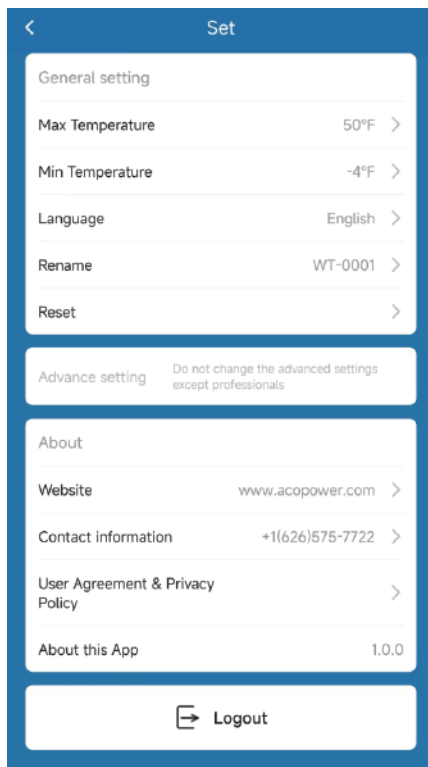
Set

General setting

Max Temperature 50°F

Min Temperature -4°F

Language English

Rename WT-0001

Reset

Advance setting Do not change the advanced settings except professionals

About

Website www.acopower.com

Contact information +1(626)575-7722

User Agreement & Privacy Policy

About this App 1.0.0

Logout